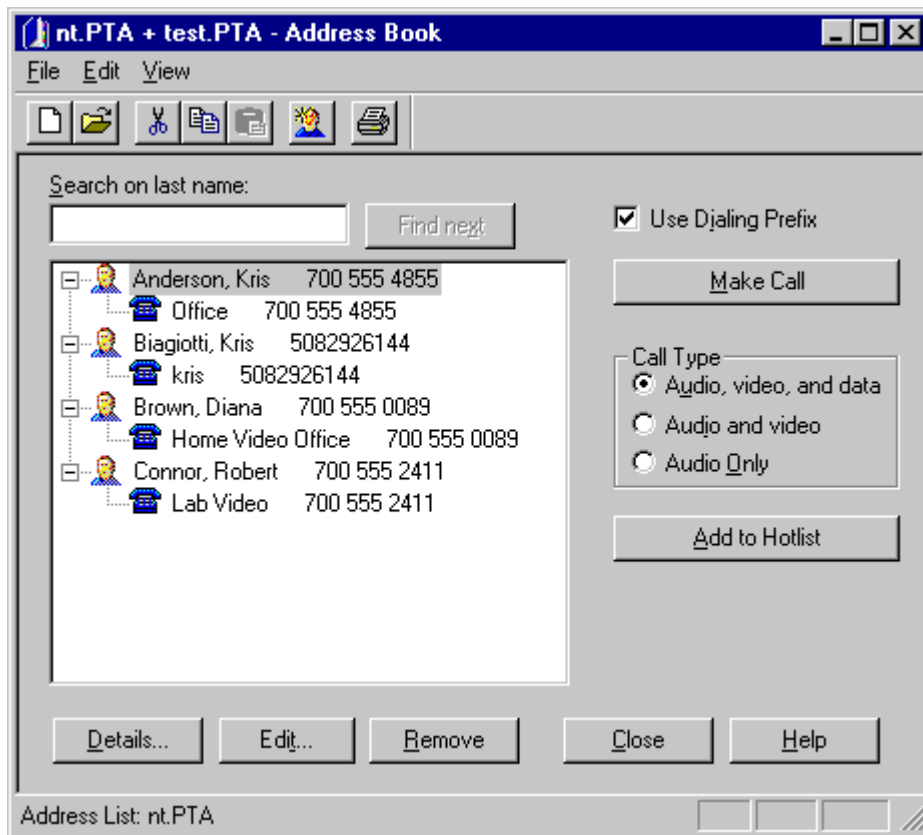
nt.PTA + test.PTA - Address Book

File Edit View

Search on last name:

Find next

Use Dialing Prefix

Anderson, Kris 700 555 4855
Office 700 555 4855
Biagiotti, Kris 5082926144
kris 5082926144
Brown, Diana 700 555 0089
Home Video Office 700 555 0089
Connor, Robert 700 555 2411
Lab Video 700 555 2411

Make Call

Call Type
Audio, video, and data
Audio and video
Audio Only

Add to Hotlist

Details... Edit... Remove Close Help

Address List: nt.PTA